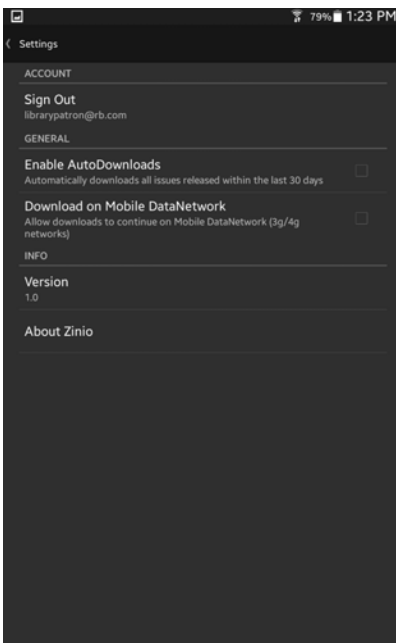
79% 1:23 PM

Settings

ACCOUNT

Sign Out
librarypatron@rb.com

GENERAL

Enable AutoDownloads
Automatically downloads all issues released within the last 30 days

Download on Mobile DataNetwork
Allow downloads to continue on Mobile DataNetwork (3g/4g networks)

INFO

Version
1.0

About Zinio